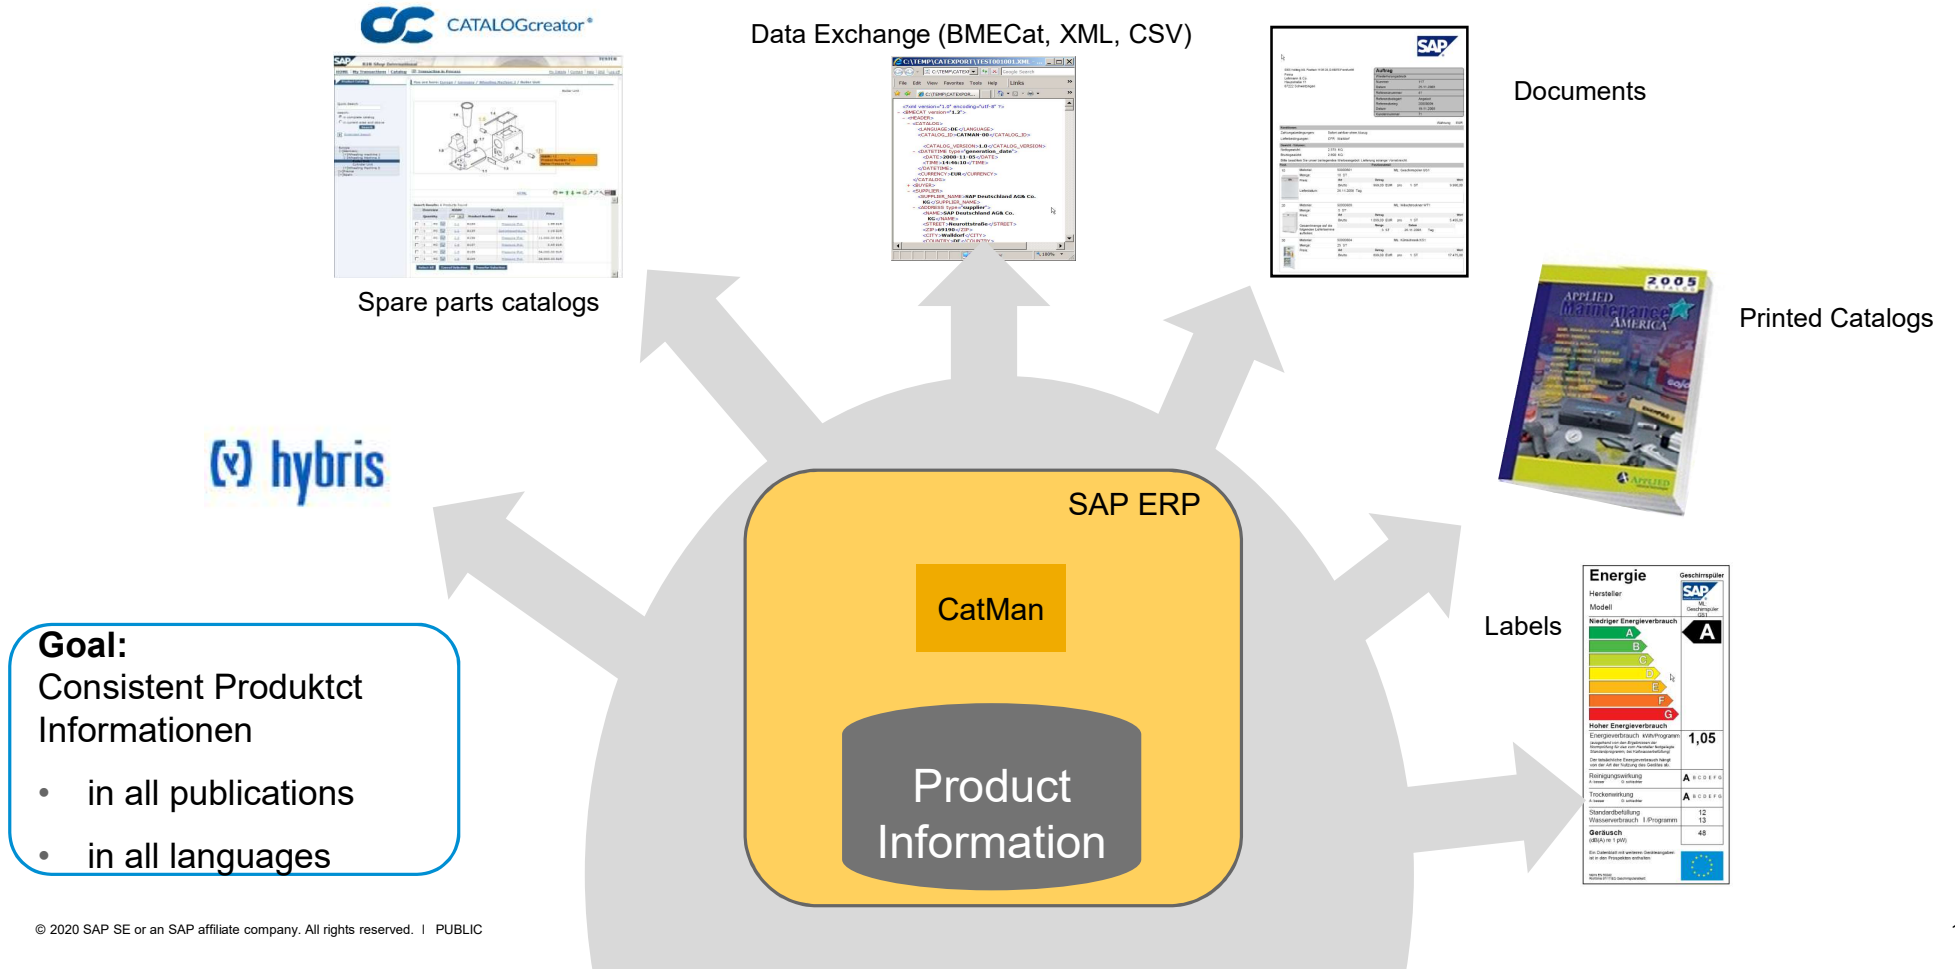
CATALOGcreator®

Spare parts catalogs

Data Exchange (BMECat, XML, CSV)

Documents

Printed Catalogs

hybris

SAP ERP

CatMan

Product Information

Labels

Energie

A

1,05

Goal:
Consistent Produktct Informationen

• in all publications
• in all languages

© 2020 SAP SE or an SAP affiliate company. All rights reserved. I PUBLIC